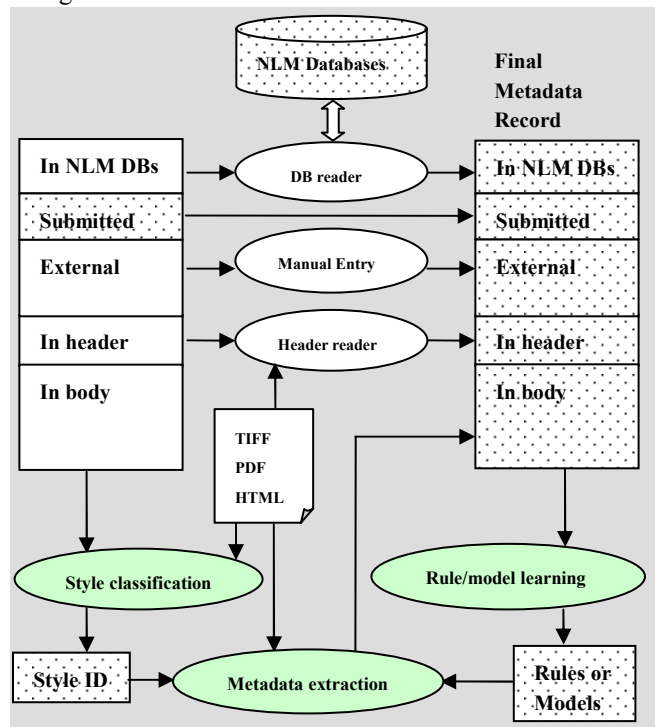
NLM Databases

Final Metadata Record

In NLM DBs

Submitted

External

In header

In body

DB reader

Manual Entry

Header reader

In NLM DBs

Submitted

External

In header

In body

TIFF
PDF
HTML

Style classification

Rule/model learning

Style ID

Metadata extraction

Rules or Models